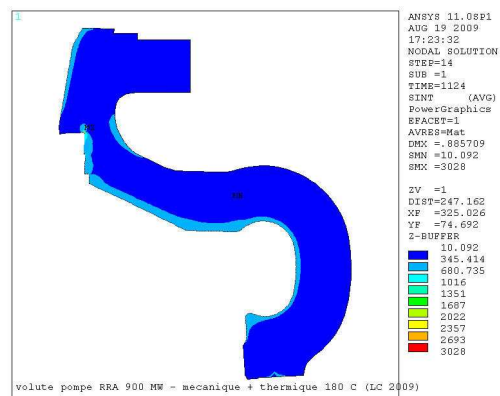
1

ANSYS 11.0SP1
AUG 19 2009
17:23:32
NODAL SOLUTION
STEP=14
SUB =1
TIME=1124
SINT (AVG)
PowerGraphics
EFACET=1
AVRES=Mat
DMX =.885709
SMN =10.092
SMX =3028

ZV =1
DIST=247.162
XF =325.026
YF =74.692
Z-BUFFER
10.092
345.414
680.735
1016
1351
1687
2022
2357
2693
3028

MN

MX

volute pompe RRA 900 MW - mecanique + thermique 180 C (LC 2009)